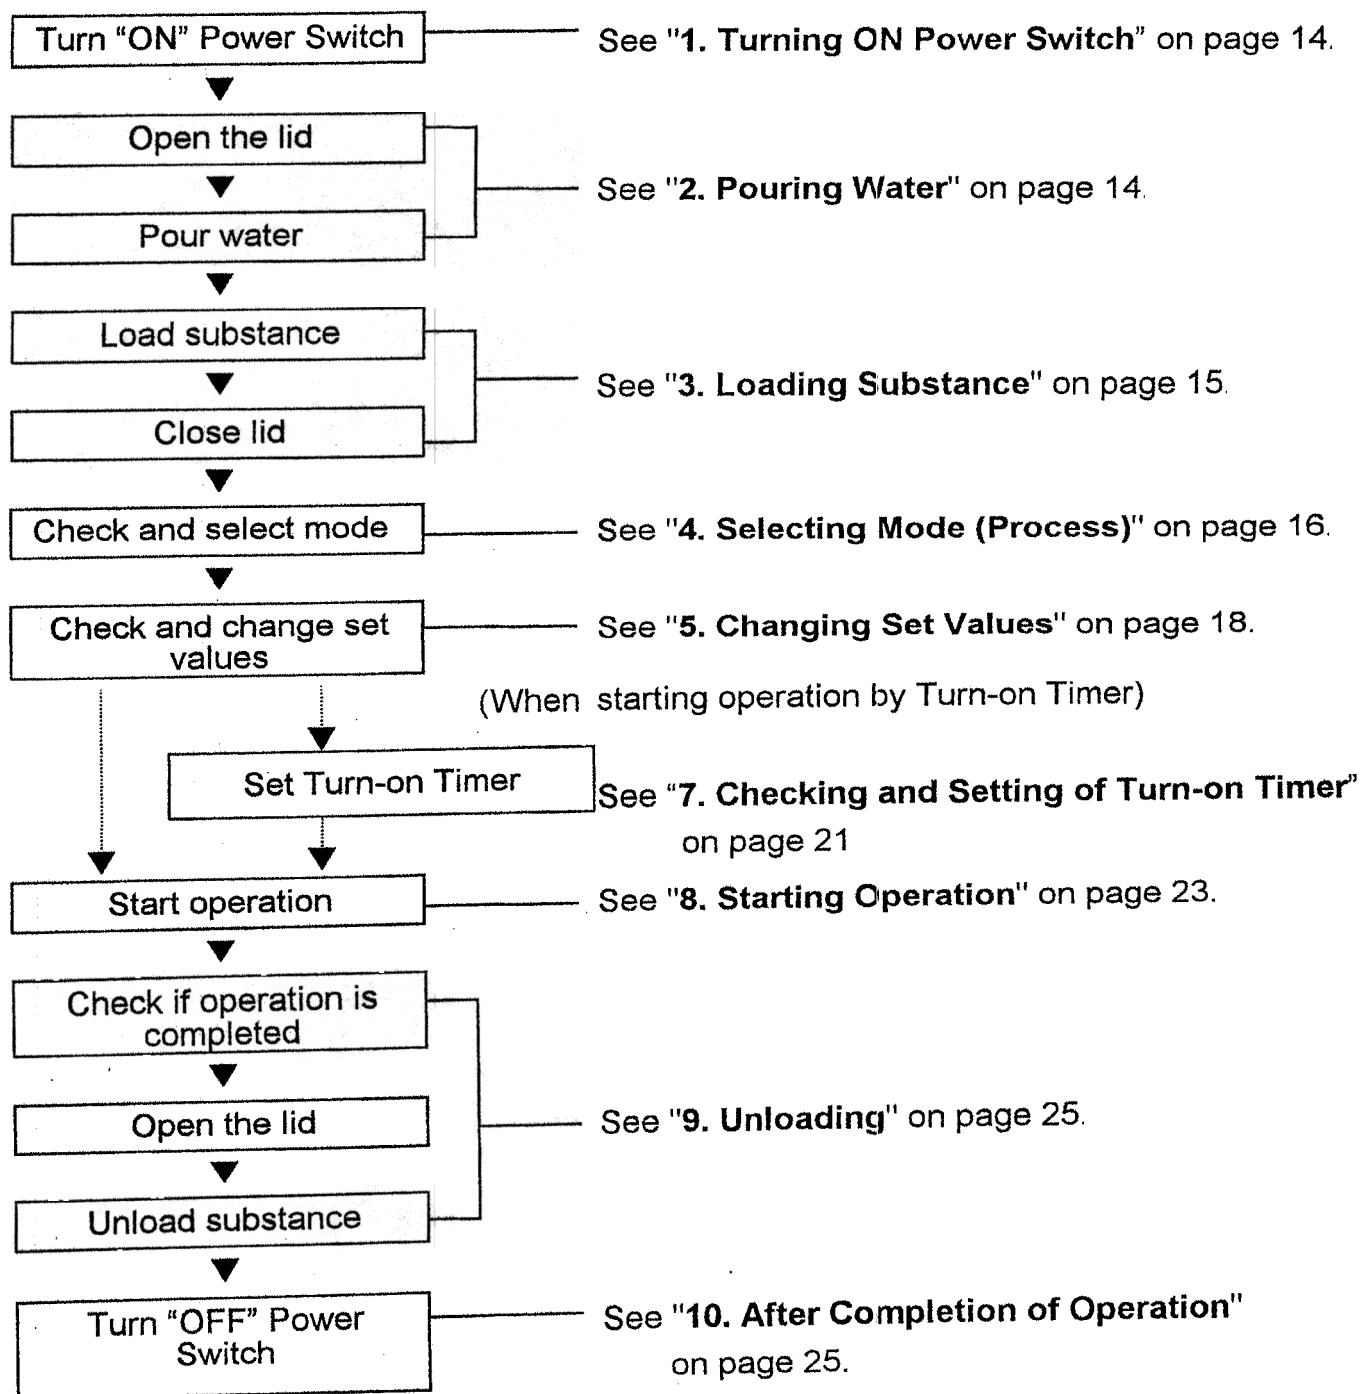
Turn “ON” Power Switch
See "**1. Turning ON Power Switch**" on page 14.

Open the lid

Pour water
See "**2. Pouring Water**" on page 14.

Load substance

Close lid
See "**3. Loading Substance**" on page 15.

Check and select mode
See "**4. Selecting Mode (Process)**" on page 16.

Check and change set values
See "**5. Changing Set Values**" on page 18.

(When starting operation by Turn-on Timer)

Set Turn-on Timer
See "**7. Checking and Setting of Turn-on Timer**" on page 21

Start operation
See "**8. Starting Operation**" on page 23.

Check if operation is completed

Open the lid

Unload substance
See "**9. Unloading**" on page 25.

Turn “OFF” Power Switch
See "**10. After Completion of Operation**" on page 25.